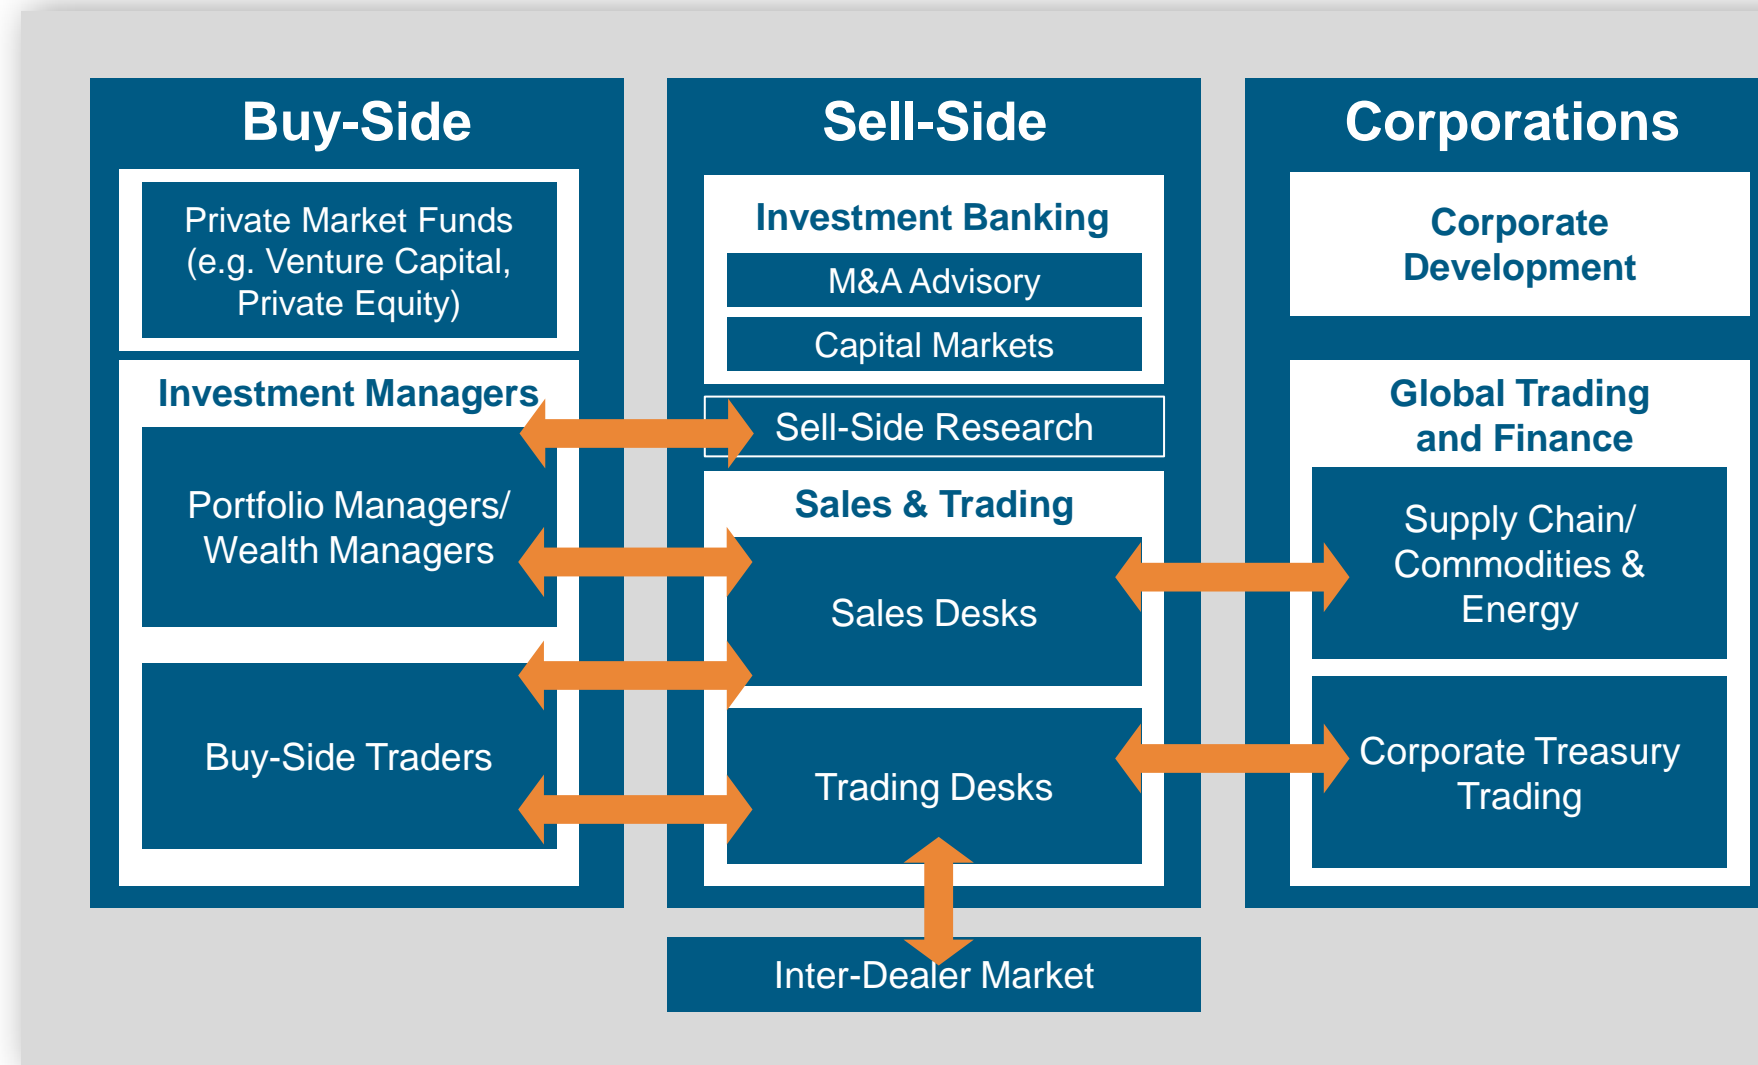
Buy-Side

Private Market Funds (e.g. Venture Capital, Private Equity)

Investment Managers

Portfolio Managers/ Wealth Managers

Buy-Side Traders

Sell-Side

Investment Banking

M&A Advisory

Capital Markets

Sell-Side Research

Sales & Trading

Sales Desks

Trading Desks

Inter-Dealer Market

Corporations

Corporate Development

Global Trading and Finance

Supply Chain/ Commodities & Energy

Corporate Treasury Trading